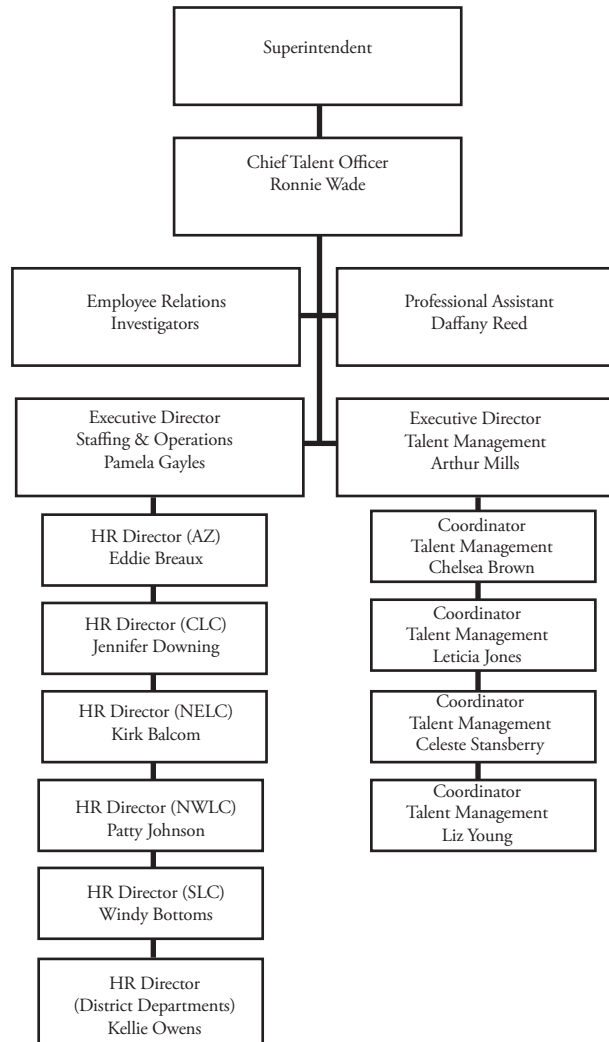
Superintendent

Chief Talent Officer
Ronnie Wade

Employee Relations
Investigators

Professional Assistant
Daffany Reed

Executive Director
Staffing & Operations
Pamela Gayles

Executive Director
Talent Management
Arthur Mills

HR Director (AZ)
Eddie Breaux

HR Director (CLC)
Jennifer Downing

HR Director (NELC)
Kirk Balcom

HR Director (NWLC)
Patty Johnson

HR Director (SLC)
Windy Bottoms

HR Director
(District Departments)
Kellie Owens

Coordinator
Talent Management
Chelsea Brown

Coordinator
Talent Management
Leticia Jones

Coordinator
Talent Management
Celeste Stansberry

Coordinator
Talent Management
Liz Young